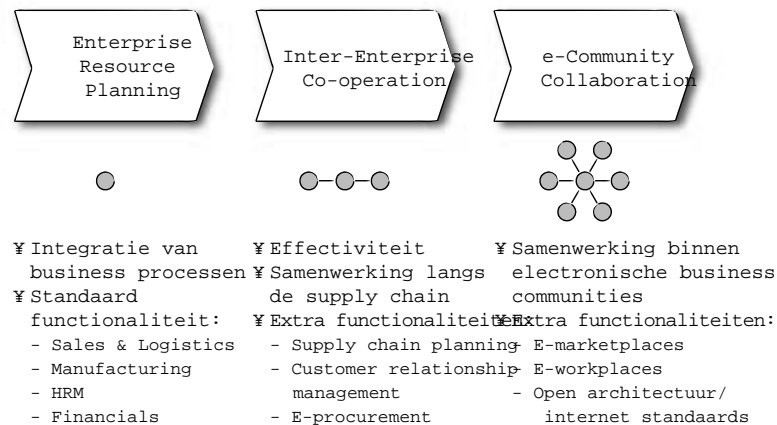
Enterprise Resource Planning

Inter-Enterprise Co-operation

e-Community Collaboration

¥ Integratie van business processen
¥ Standaard functionaliteit:
- Sales & Logistics
- Manufacturing
- HRM
- Financials

¥ Effectiviteit
¥ Samenwerking langs de supply chain
¥ Extra functionaliteiten:
- Supply chain planning
- Customer relationship management
- E-procurement

¥ Samenwerking binnen electronische business communities
¥ Extra functionaliteiten:
- E-marketplaces
- E-workplaces
- Open architectuur/ internet standaards